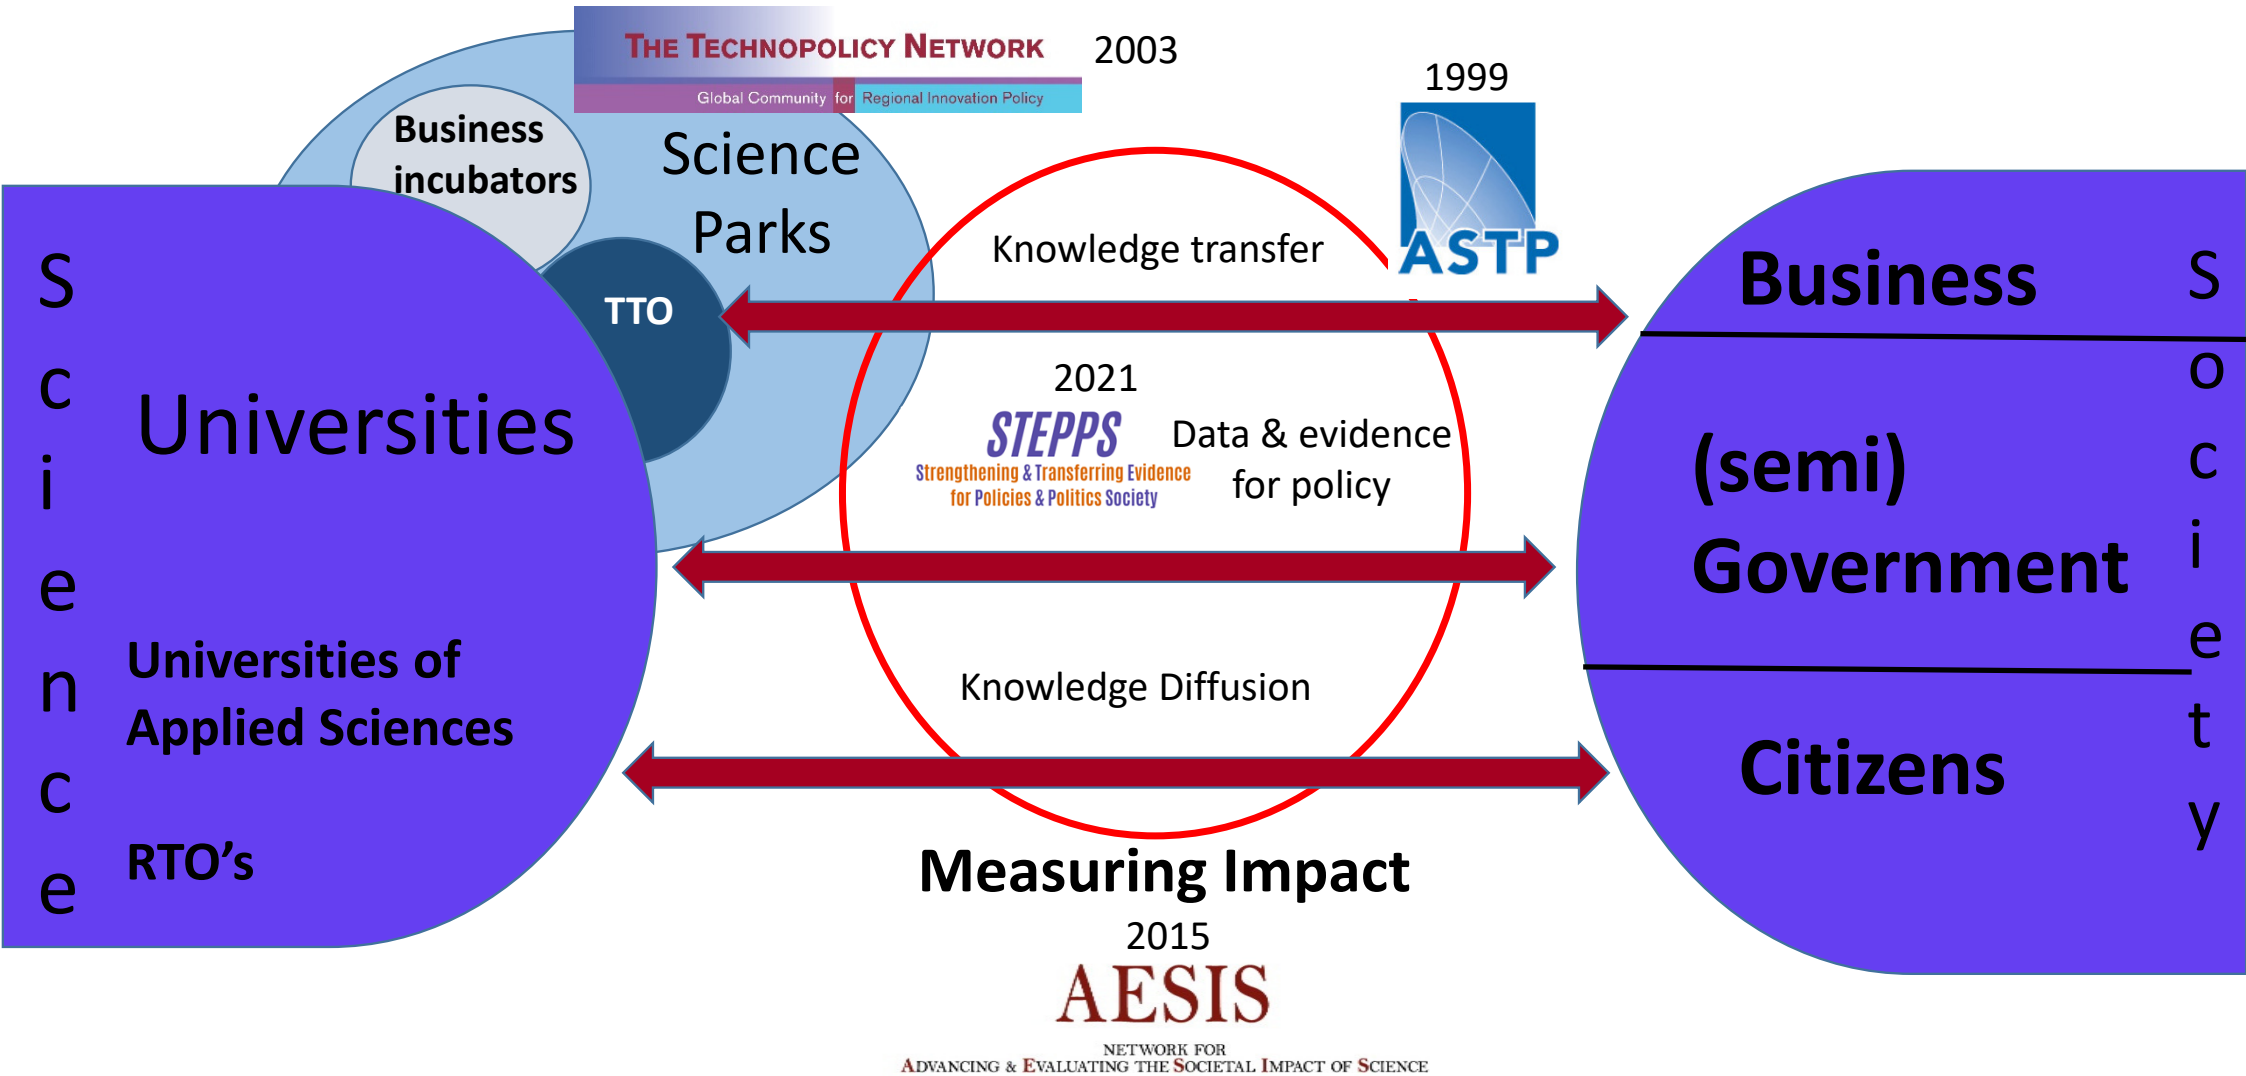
THE TECHNOPOLICY NETWORK
Global Community for Regional Innovation Policy
2003

1999
ASTP

Business incubators

Science Parks

TTO

S c i e n c e

Universities

Universities of Applied Sciences

RTO's

Knowledge transfer

2021
STEPPS
Strengthening & Transferring Evidence for Policies & Politics Society

Data & evidence for policy

Knowledge Diffusion

Business

(semi) Government

Citizens

S o c i e t y

Measuring Impact

2015
AESIS
NETWORK FOR
ADVANCING & EVALUATING THE SOCIETAL IMPACT OF SCIENCE